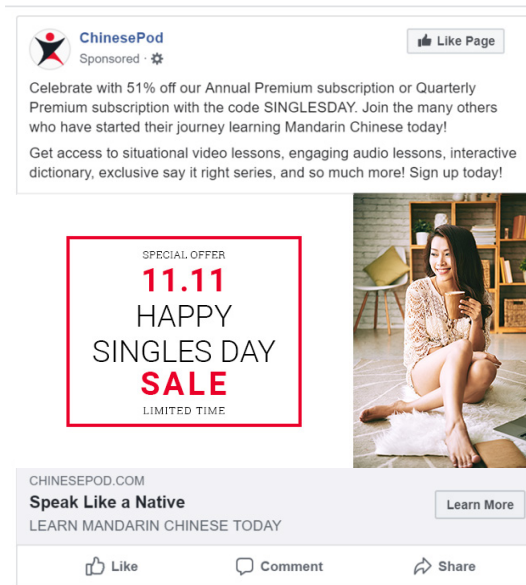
ChinesePod
Sponsored ·

Like Page

Celebrate with 51% off our Annual Premium subscription or Quarterly Premium subscription with the code SINGLESDAY. Join the many others who have started their journey learning Mandarin Chinese today!

Get access to situational video lessons, engaging audio lessons, interactive dictionary, exclusive say it right series, and so much more! Sign up today!

SPECIAL OFFER
11.11
HAPPY
SINGLES DAY
SALE
LIMITED TIME

CHINESEPOD.COM
Speak Like a Native
LEARN MANDARIN CHINESE TODAY

Learn More

Like
Comment
Share